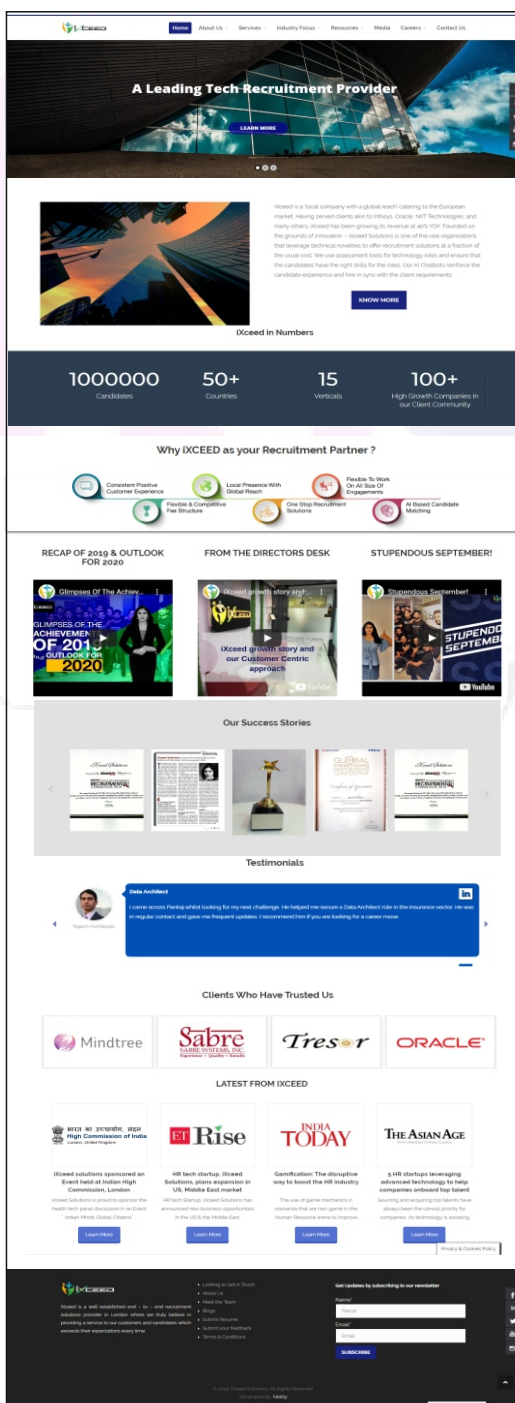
iXceed

Home | About Us | Services | Industry Focus | Resources | Media | Careers | Contact Us

A Leading Tech Recruitment Provider

LEARN MORE

iXceed is a 'local company with a global reach' catering to the European market. Having served clients akin to Infosys, Oracle, NIIT Technologies, and many others, iXceed has been growing its revenue at 40% YOY. Founded on the grounds of innovation – iXceed Solutions is one of the rare organizations that leverage technical novelties to offer recruitment solutions at a fraction of the usual cost. We use assessment tools for technology roles and ensure that the candidates have the right skills for the roles. Our AI Chatbots reinforce the candidate experience and hire in sync with the client requirements.

KNOW MORE

iXceed in Numbers

1000000
Candidates

50+
Countries

15
Verticals

100+
High Growth Companies in our Client Community

Why iXCEED as your Recruitment Partner ?

Consistent Positive Customer Experience
Local Presence With Global Reach
Flexible To Work On All Size Of Engagements
Flexible & Competitive Fee Structure
One Stop Recruitment Solutions
AI Based Candidate Matching

RECAP OF 2019 & OUTLOOK FOR 2020

FROM THE DIRECTORS DESK

STUPENDOUS SEPTEMBER!

Glimpses Of The Achiev...
GLIMPSES OF THE ACHIEVEMENT OF 2019 OUTLOOK FOR 2020

iXceed growth story and...
iXceed growth story and our Customer Centric approach
YouTube

Stupendous September!
STUPENDOUS SEPTEMBER
YouTube

Our Success Stories

Testimonials

Rajesh Annabathula

Data Architect
I came across Pankaj whilst looking for my next challenge. He helped me secure a Data Architect role in the insurance sector. He was in regular contact and gave me frequent updates. I recommend him if you are looking for a career move.

Clients Who Have Trusted Us

Mindtree
Sabre
Tresor
ORACLE

LATEST FROM IXCEED

भारत का उच्चायोग, लंदन
High Commission of India
London, United Kingdom

ET Rise

INDIA TODAY

THE ASIAN AGE

iXceed solutions sponsored an Event held at Indian High Commission, London
iXceed Solutions is proud to sponsor the health tech panel discussion in an Event " Indian Minds Global Citizens"
Learn More

HR tech startup, iXceed Solutions, plans expansion in US, Middle East market
HR tech Startup, iXceed Solutions has announced new business opportunities in the US & the Middle East.
Learn More

Gamification: The disruptive way to boost the HR industry
The use of game mechanics in scenarios that are non-game in the Human Resource arena to improve...
Learn More

5 HR startups leveraging advanced technology to help companies onboard top talent
Sourcing and acquiring top talents have always been the utmost priority for companies. As technology is evolving,...
Learn More

Privacy & Cookies Policy

iXceed

iXceed is a well established end – to – end recruitment solutions provider in London where we truly believe in providing a service to our customers and candidates which exceeds their expectations every time.

Looking to Get in Touch
About Us
Meet the Team
Blogs
Submit Resume
Submit your feedback
Terms & Conditions

Get Updates by subscribing to our newsletter
Name*
Name
Email*
Email
SUBSCRIBE

© 2019, iXceed Solutions. All Rights Reserved
Developed by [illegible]